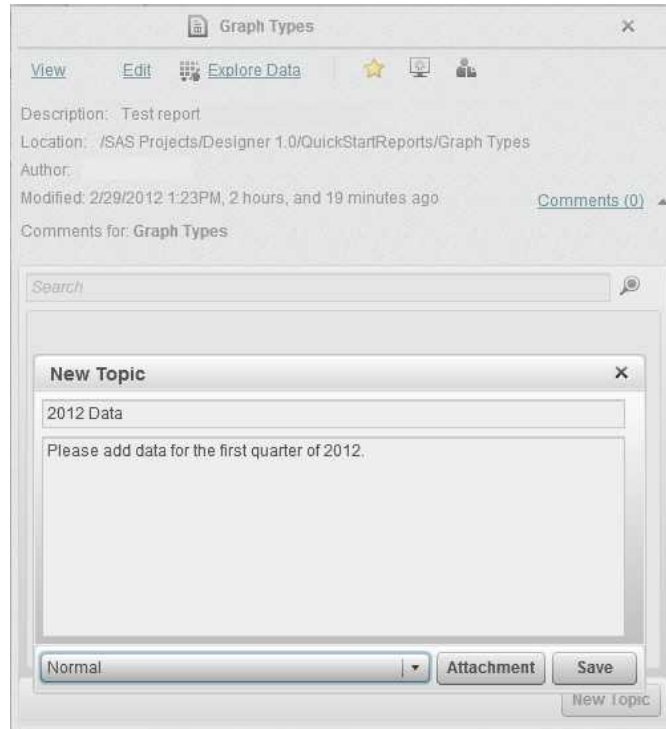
Graph Types ×

View Edit Explore Data

Description: Test report
Location: /SAS Projects/Designer 1.0/QuickStartReports/Graph Types
Author:
Modified: 2/29/2012 1:23PM, 2 hours, and 19 minutes ago Comments (0)
Comments for: Graph Types

Search

New Topic ×

2012 Data

Please add data for the first quarter of 2012.

Normal Attachment Save

New Topic